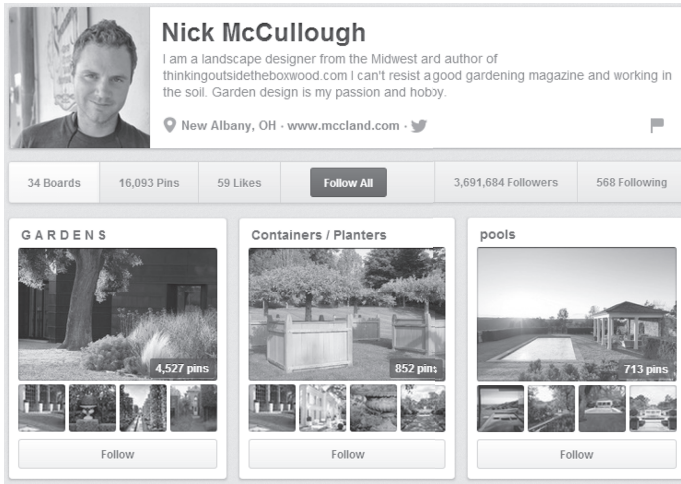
Nick McCullough

I am a landscape designer from the Midwest ard author of thinkingoutsidetheboxwood.com I can't resist a good gardening magazine and working in the soil. Garden design is my passion and hoby.

New Albany, OH · www.mccland.com ·

| 34 Boards | 16,093 Pins | 59 Likes | Follow All | 3,691,684 Followers | 568 Following |
|---|---|---|---|---|---|

GARDENS

4,527 pins

Follow

Containers / Planters

852 pins

Follow

pools

713 pins

Follow